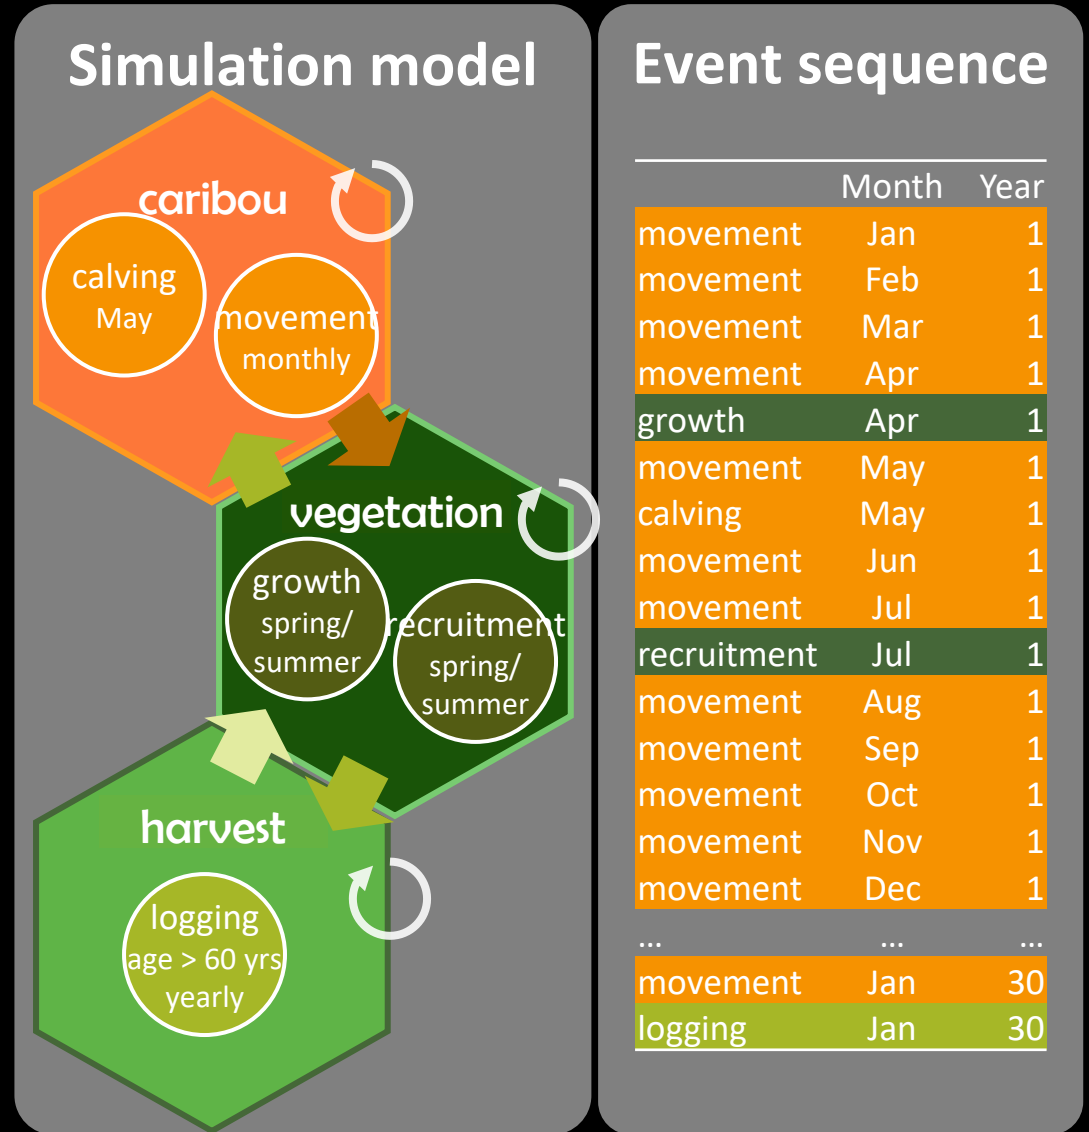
Simulation model

caribou

calving
May

movement
monthly

vegetation

growth
spring/
summer

recruitment
spring/
summer

harvest

logging
age > 60 yrs
yearly

Event sequence

| | Month | Year |
|---|---|---|
| movement | Jan | 1 |
| movement | Feb | 1 |
| movement | Mar | 1 |
| movement | Apr | 1 |
| growth | Apr | 1 |
| movement | May | 1 |
| calving | May | 1 |
| movement | Jun | 1 |
| movement | Jul | 1 |
| recruitment | Jul | 1 |
| movement | Aug | 1 |
| movement | Sep | 1 |
| movement | Oct | 1 |
| movement | Nov | 1 |
| movement | Dec | 1 |
| ... | ... | ... |
| movement | Jan | 30 |
| logging | Jan | 30 |